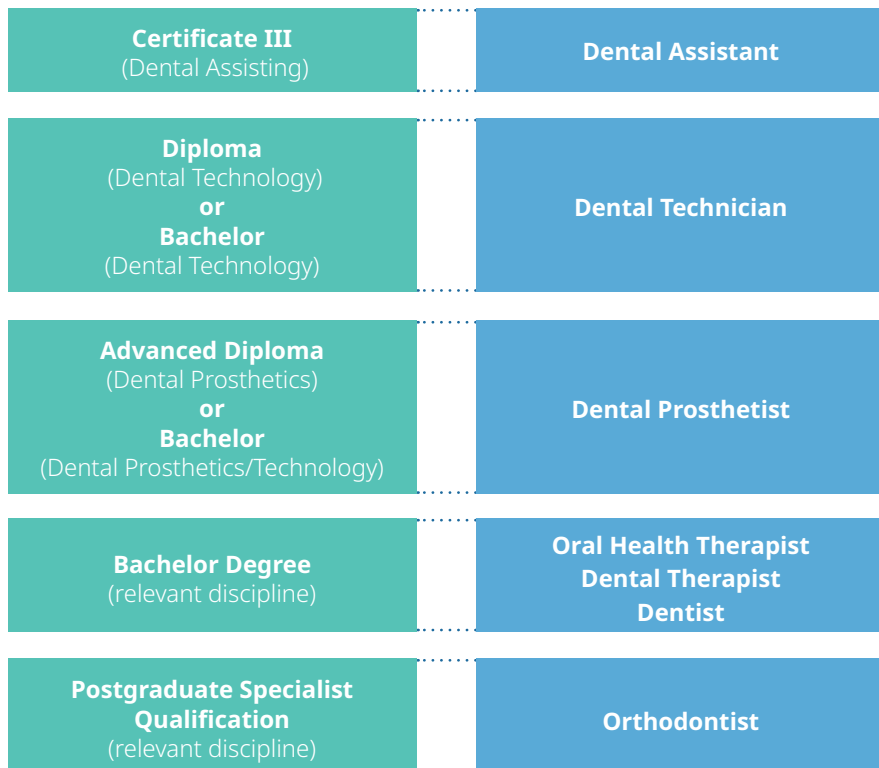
Certificate III
(Dental Assisting)

Dental Assistant

Diploma
(Dental Technology)
or
Bachelor
(Dental Technology)

Dental Technician

Advanced Diploma
(Dental Prosthetics)
or
Bachelor
(Dental Prosthetics/Technology)

Dental Prosthetist

Bachelor Degree
(relevant discipline)

Oral Health Therapist
Dental Therapist
Dentist

Postgraduate Specialist Qualification
(relevant discipline)

Orthodontist